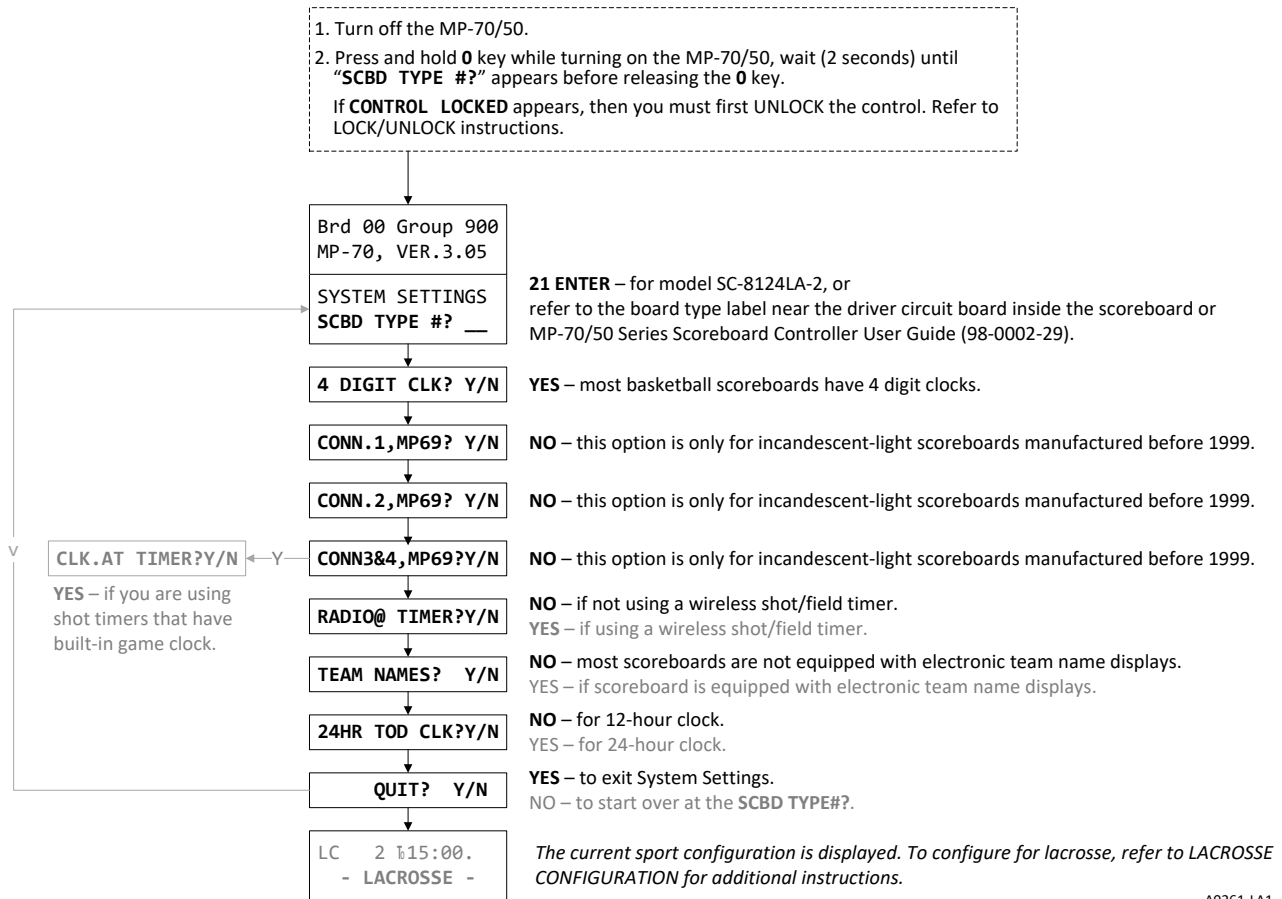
1. Turn off the MP-70/50.

2. Press and hold **0** key while turning on the MP-70/50, wait (2 seconds) until "**SCBD TYPE #?**" appears before releasing the **0** key.

If **CONTROL LOCKED** appears, then you must first UNLOCK the control. Refer to LOCK/UNLOCK instructions.

Brd 00 Group 900
MP-70, VER.3.05

SYSTEM SETTINGS
**SCBD TYPE #? __**

**21 ENTER** – for model SC-8124LA-2, or
refer to the board type label near the driver circuit board inside the scoreboard or MP-70/50 Series Scoreboard Controller User Guide (98-0002-29).

**4 DIGIT CLK? Y/N**

**YES** – most basketball scoreboards have 4 digit clocks.

**CONN.1,MP69? Y/N**

**NO** – this option is only for incandescent-light scoreboards manufactured before 1999.

**CONN.2,MP69? Y/N**

**NO** – this option is only for incandescent-light scoreboards manufactured before 1999.

V

**CLK.AT TIMER?Y/N** Y

**YES** – if you are using shot timers that have built-in game clock.

**CONN3&4,MP69?Y/N**

**NO** – this option is only for incandescent-light scoreboards manufactured before 1999.

**RADIO@ TIMER?Y/N**

**NO** – if not using a wireless shot/field timer.
**YES** – if using a wireless shot/field timer.

**TEAM NAMES? Y/N**

**NO** – most scoreboards are not equipped with electronic team name displays.
YES – if scoreboard is equipped with electronic team name displays.

**24HR TOD CLK?Y/N**

**NO** – for 12-hour clock.
YES – for 24-hour clock.

**QUIT? Y/N**

**YES** – to exit System Settings.
NO – to start over at the **SCBD TYPE#?**.

LC 2 ⊾15:00.
**- LACROSSE -**

*The current sport configuration is displayed. To configure for lacrosse, refer to LACROSSE CONFIGURATION for additional instructions.*

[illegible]